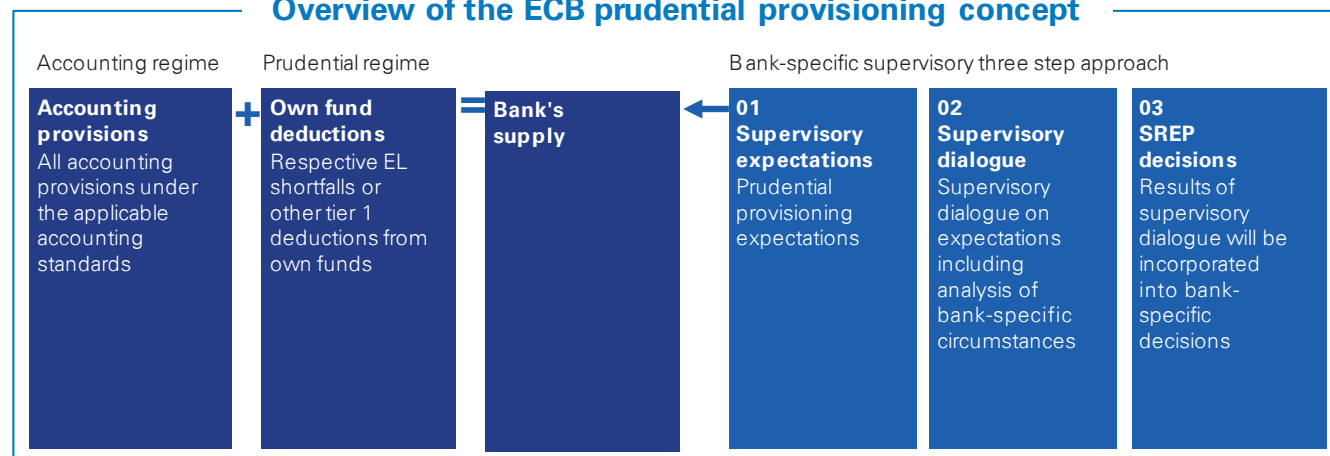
Overview of the ECB prudential provisioning concept

Accounting regime

Prudential regime

Bank-specific supervisory three step approach

Accounting provisions
All accounting provisions under the applicable accounting standards

+

Own fund deductions
Respective EL shortfalls or other tier 1 deductions from own funds

=

Bank's supply

01
Supervisory expectations
Prudential provisioning expectations

02
Supervisory dialogue
Supervisory dialogue on expectations including analysis of bank-specific circumstances

03
SREP decisions
Results of supervisory dialogue will be incorporated into bank-specific decisions